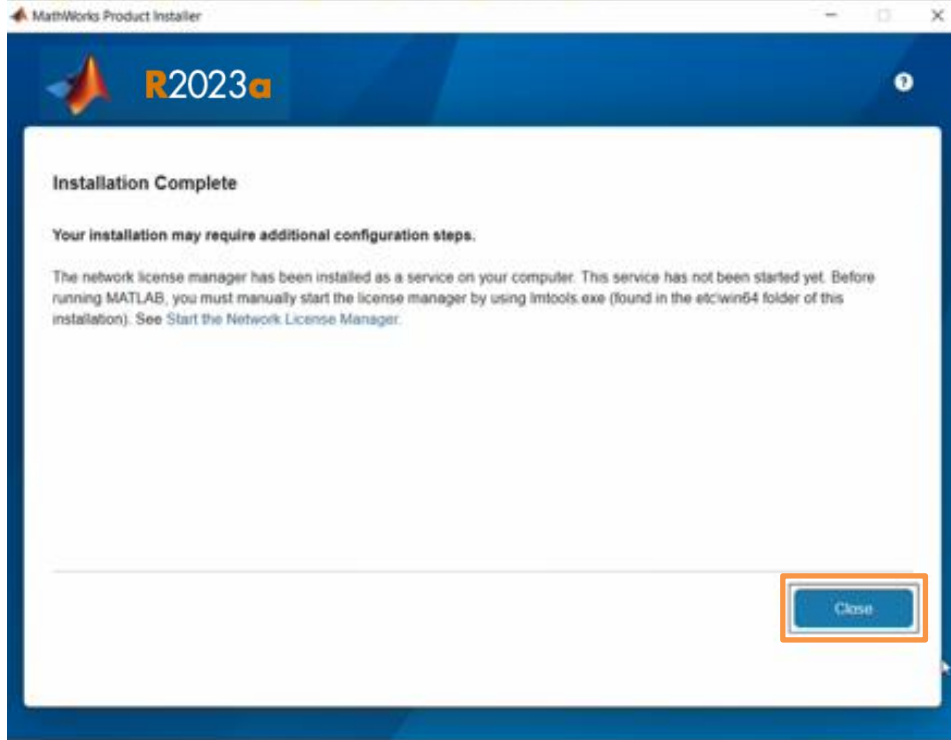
MathWorks Product Installer

R2023a

?

Installation Complete

Your installation may require additional configuration steps.

The network license manager has been installed as a service on your computer. This service has not been started yet. Before running MATLAB, you must manually start the license manager by using lmtools.exe (found in the etc\win64 folder of this installation). See Start the Network License Manager.

Close